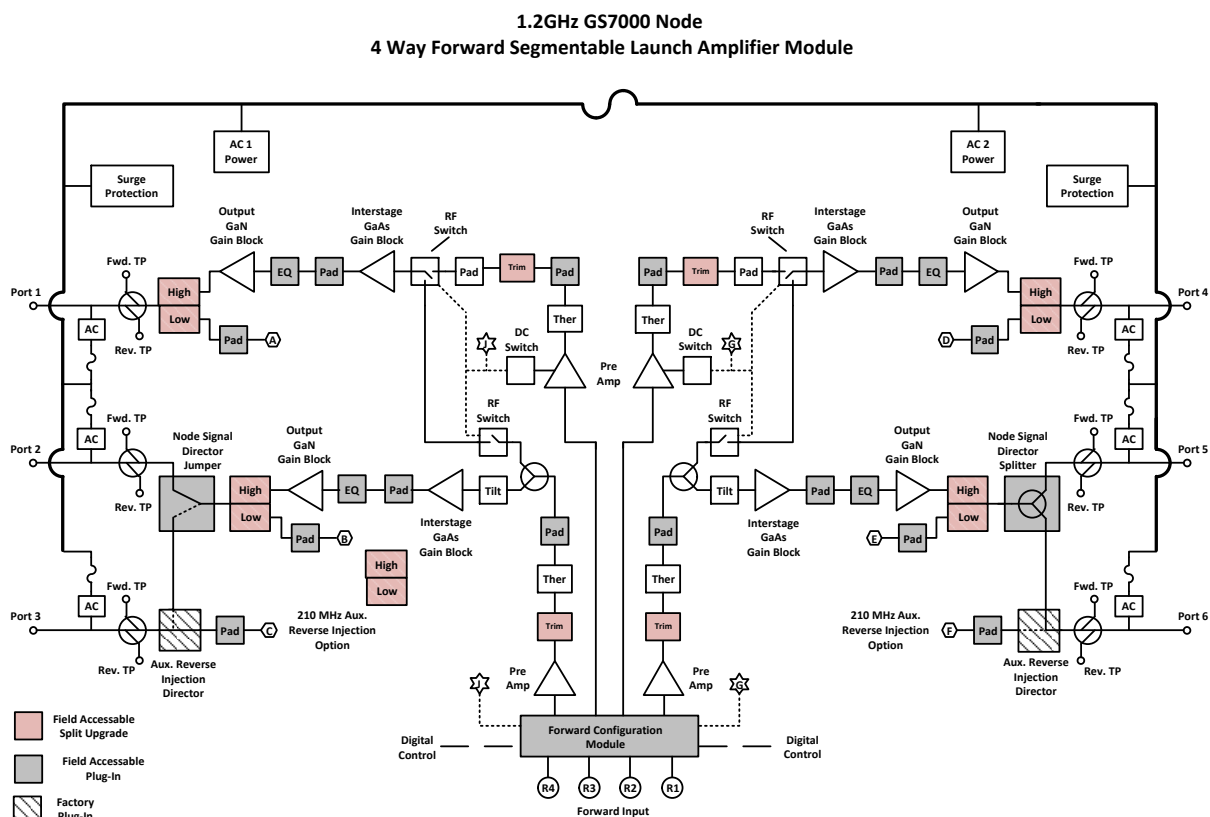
1.2GHz GS7000 Node
4 Way Forward Segmentable Launch Amplifier Module

AC 1 Power

AC 2 Power

Surge Protection

Surge Protection

Output GaN Gain Block

Interstage GaAs Gain Block

RF Switch

RF Switch

Interstage GaAs Gain Block

Output GaN Gain Block

Port 1

Fwd. TP

High

Low

EQ

Pad

Pad

Trim

Pad

Pad

Trim

Pad

Pad

EQ

Fwd. TP

High

Low

Port 4

AC

Pad

A

Rev. TP

Ther

Ther

D

Pad

AC

Rev. TP

J

DC Switch

Pre Amp

DC Switch

G

RF Switch

RF Switch

Fwd. TP

Fwd. TP

Port 2

AC

Node Signal Director Jumper

Output GaN Gain Block

Output GaN Gain Block

Node Signal Director Splitter

AC

Port 5

High

EQ

Pad

Tilt

Tilt

Pad

EQ

High

Rev. TP

Low

Low

Rev. TP

Pad

B

Interstage GaAs Gain Block

Interstage GaAs Gain Block

E

Pad

Pad

Pad

High

Low

Ther

Ther

Fwd. TP

Fwd. TP

Port 3

AC

Pad

C

210 MHz Aux. Reverse Injection Option

Trim

Trim

210 MHz Aux. Reverse Injection Option

F

Pad

AC

Port 6

Rev. TP

Aux. Reverse Injection Director

Pre Amp

Pre Amp

Aux. Reverse Injection Director

Rev. TP

J

G

Field Accessable Split Upgrade

Field Accessable Plug-In

Factory Plug-In

Digital Control

Forward Configuration Module

Digital Control

R4

R3

R2

R1

Forward Input